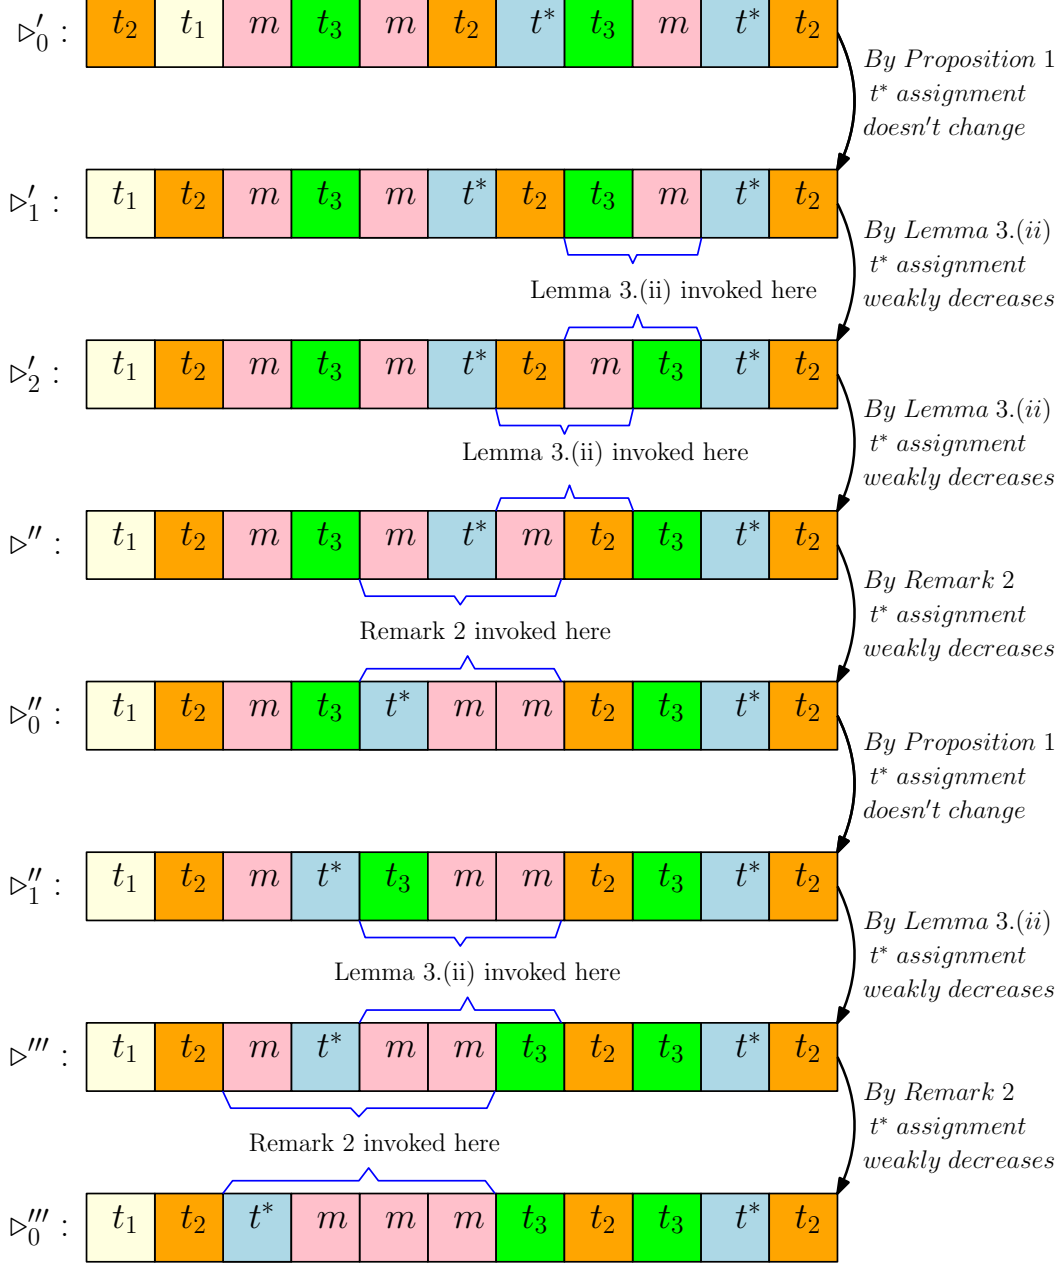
$\rhd'_0$ : | $t_2$ | $t_1$ | $m$ | $t_3$ | $m$ | $t_2$ | $t^*$ | $t_3$ | $m$ | $t^*$ | $t_2$ |

By Proposition 1
$t^*$ assignment
doesn't change

$\rhd'_1$ : | $t_1$ | $t_2$ | $m$ | $t_3$ | $m$ | $t^*$ | $t_2$ | $t_3$ | $m$ | $t^*$ | $t_2$ |

Lemma 3.(ii) invoked here

By Lemma 3.(ii)
$t^*$ assignment
weakly decreases

$\rhd'_2$ : | $t_1$ | $t_2$ | $m$ | $t_3$ | $m$ | $t^*$ | $t_2$ | $m$ | $t_3$ | $t^*$ | $t_2$ |

Lemma 3.(ii) invoked here

By Lemma 3.(ii)
$t^*$ assignment
weakly decreases

$\rhd''$ : | $t_1$ | $t_2$ | $m$ | $t_3$ | $m$ | $t^*$ | $m$ | $t_2$ | $t_3$ | $t^*$ | $t_2$ |

Remark 2 invoked here

By Remark 2
$t^*$ assignment
weakly decreases

$\rhd''_0$ : | $t_1$ | $t_2$ | $m$ | $t_3$ | $t^*$ | $m$ | $m$ | $t_2$ | $t_3$ | $t^*$ | $t_2$ |

By Proposition 1
$t^*$ assignment
doesn't change

$\rhd''_1$ : | $t_1$ | $t_2$ | $m$ | $t^*$ | $t_3$ | $m$ | $m$ | $t_2$ | $t_3$ | $t^*$ | $t_2$ |

Lemma 3.(ii) invoked here

By Lemma 3.(ii)
$t^*$ assignment
weakly decreases

$\rhd'''$ : | $t_1$ | $t_2$ | $m$ | $t^*$ | $m$ | $m$ | $t_3$ | $t_2$ | $t_3$ | $t^*$ | $t_2$ |

Remark 2 invoked here

By Remark 2
$t^*$ assignment
weakly decreases

$\rhd'''_0$ : | $t_1$ | $t_2$ | $t^*$ | $m$ | $m$ | $m$ | $t_3$ | $t_2$ | $t_3$ | $t^*$ | $t_2$ |